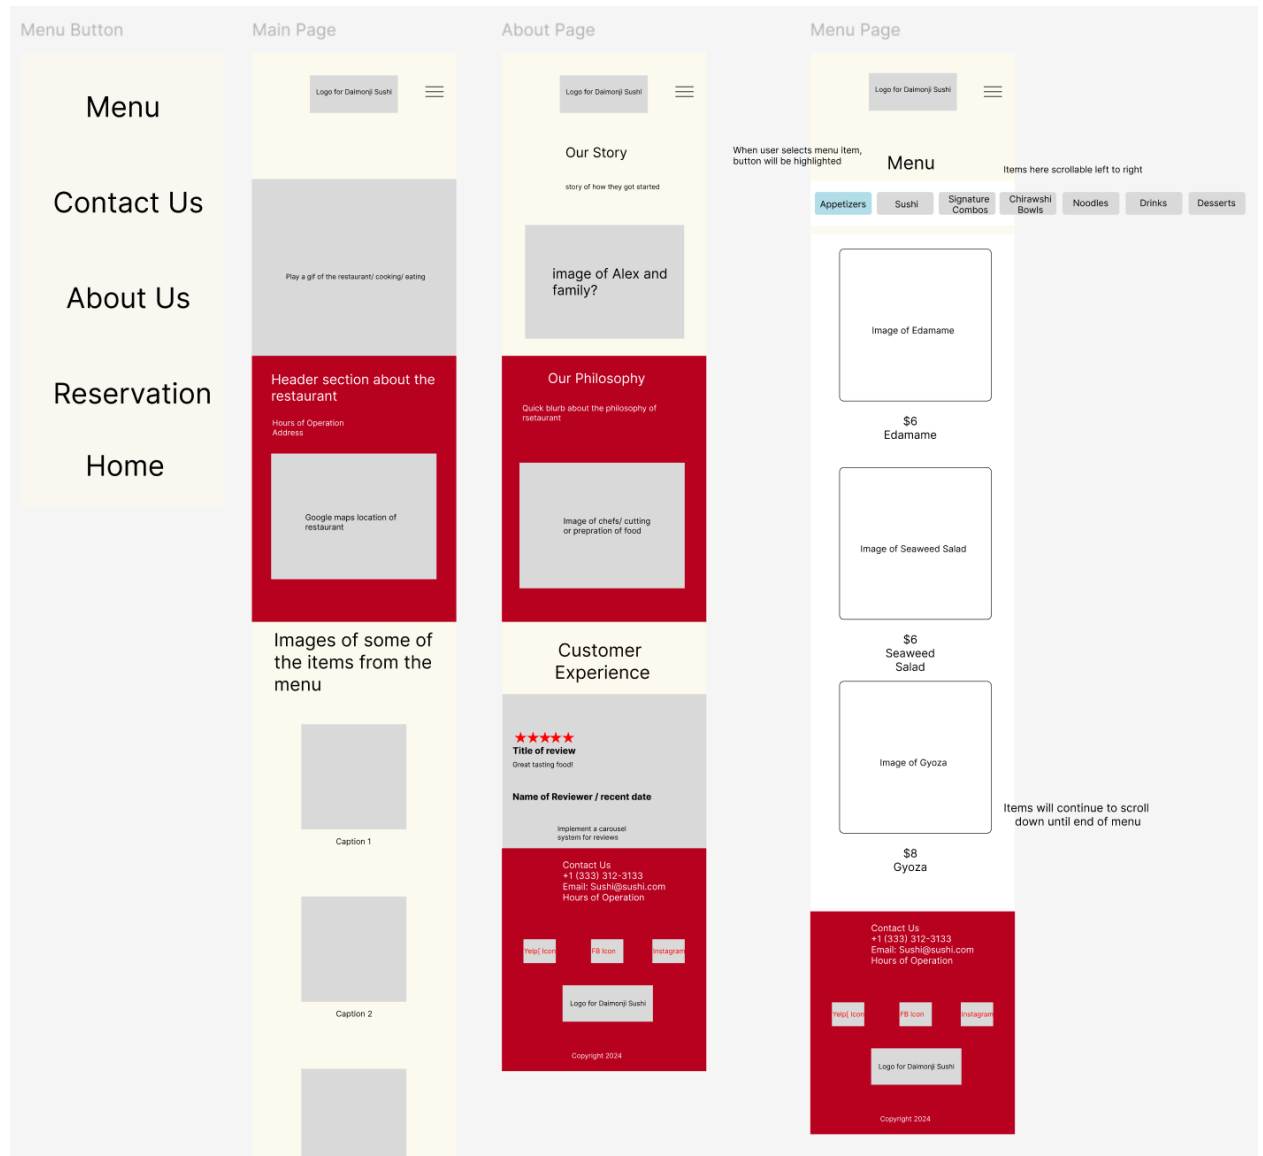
Menu Button

Menu

Contact Us

About Us

Reservation

Home

Main Page

Logo for Daimonji Sushi

Play a gif of the restaurant/ cooking/ eating

Header section about the restaurant

Hours of Operation
Address

Google maps location of restaurant

Images of some of the items from the menu

Caption 1

Caption 2

About Page

Logo for Daimonji Sushi

Our Story

story of how they got started

image of Alex and family?

Our Philosophy

Quick blurb about the philosophy of rsetaurant

Image of chefs/ cutting or prepration of food

Customer Experience

★★★★★
Title of review
Great tasting food!

Name of Reviewer / recent date

Implement a carousel system for reviews

Contact Us
+1 (333) 312-3133
Email: Sushi@sushi.com
Hours of Operation

Yelp[ Icon

FB Icon

Instagram

Logo for Daimonji Sushi

Copyright 2024

Menu Page

Logo for Daimonji Sushi

When user selects menu item, button will be highlighted

Menu

Items here scrollable left to right

Appetizers | Sushi | Signature Combos | Chirawshi Bowls | Noodles | Drinks | Desserts

Image of Edamame

$6
Edamame

Image of Seaweed Salad

$6
Seaweed Salad

Image of Gyoza

Items will continue to scroll down until end of menu

$8
Gyoza

Contact Us
+1 (333) 312-3133
Email: Sushi@sushi.com
Hours of Operation

Yelp[ Icon

FB Icon

Instagram

Logo for Daimonji Sushi

Copyright 2024